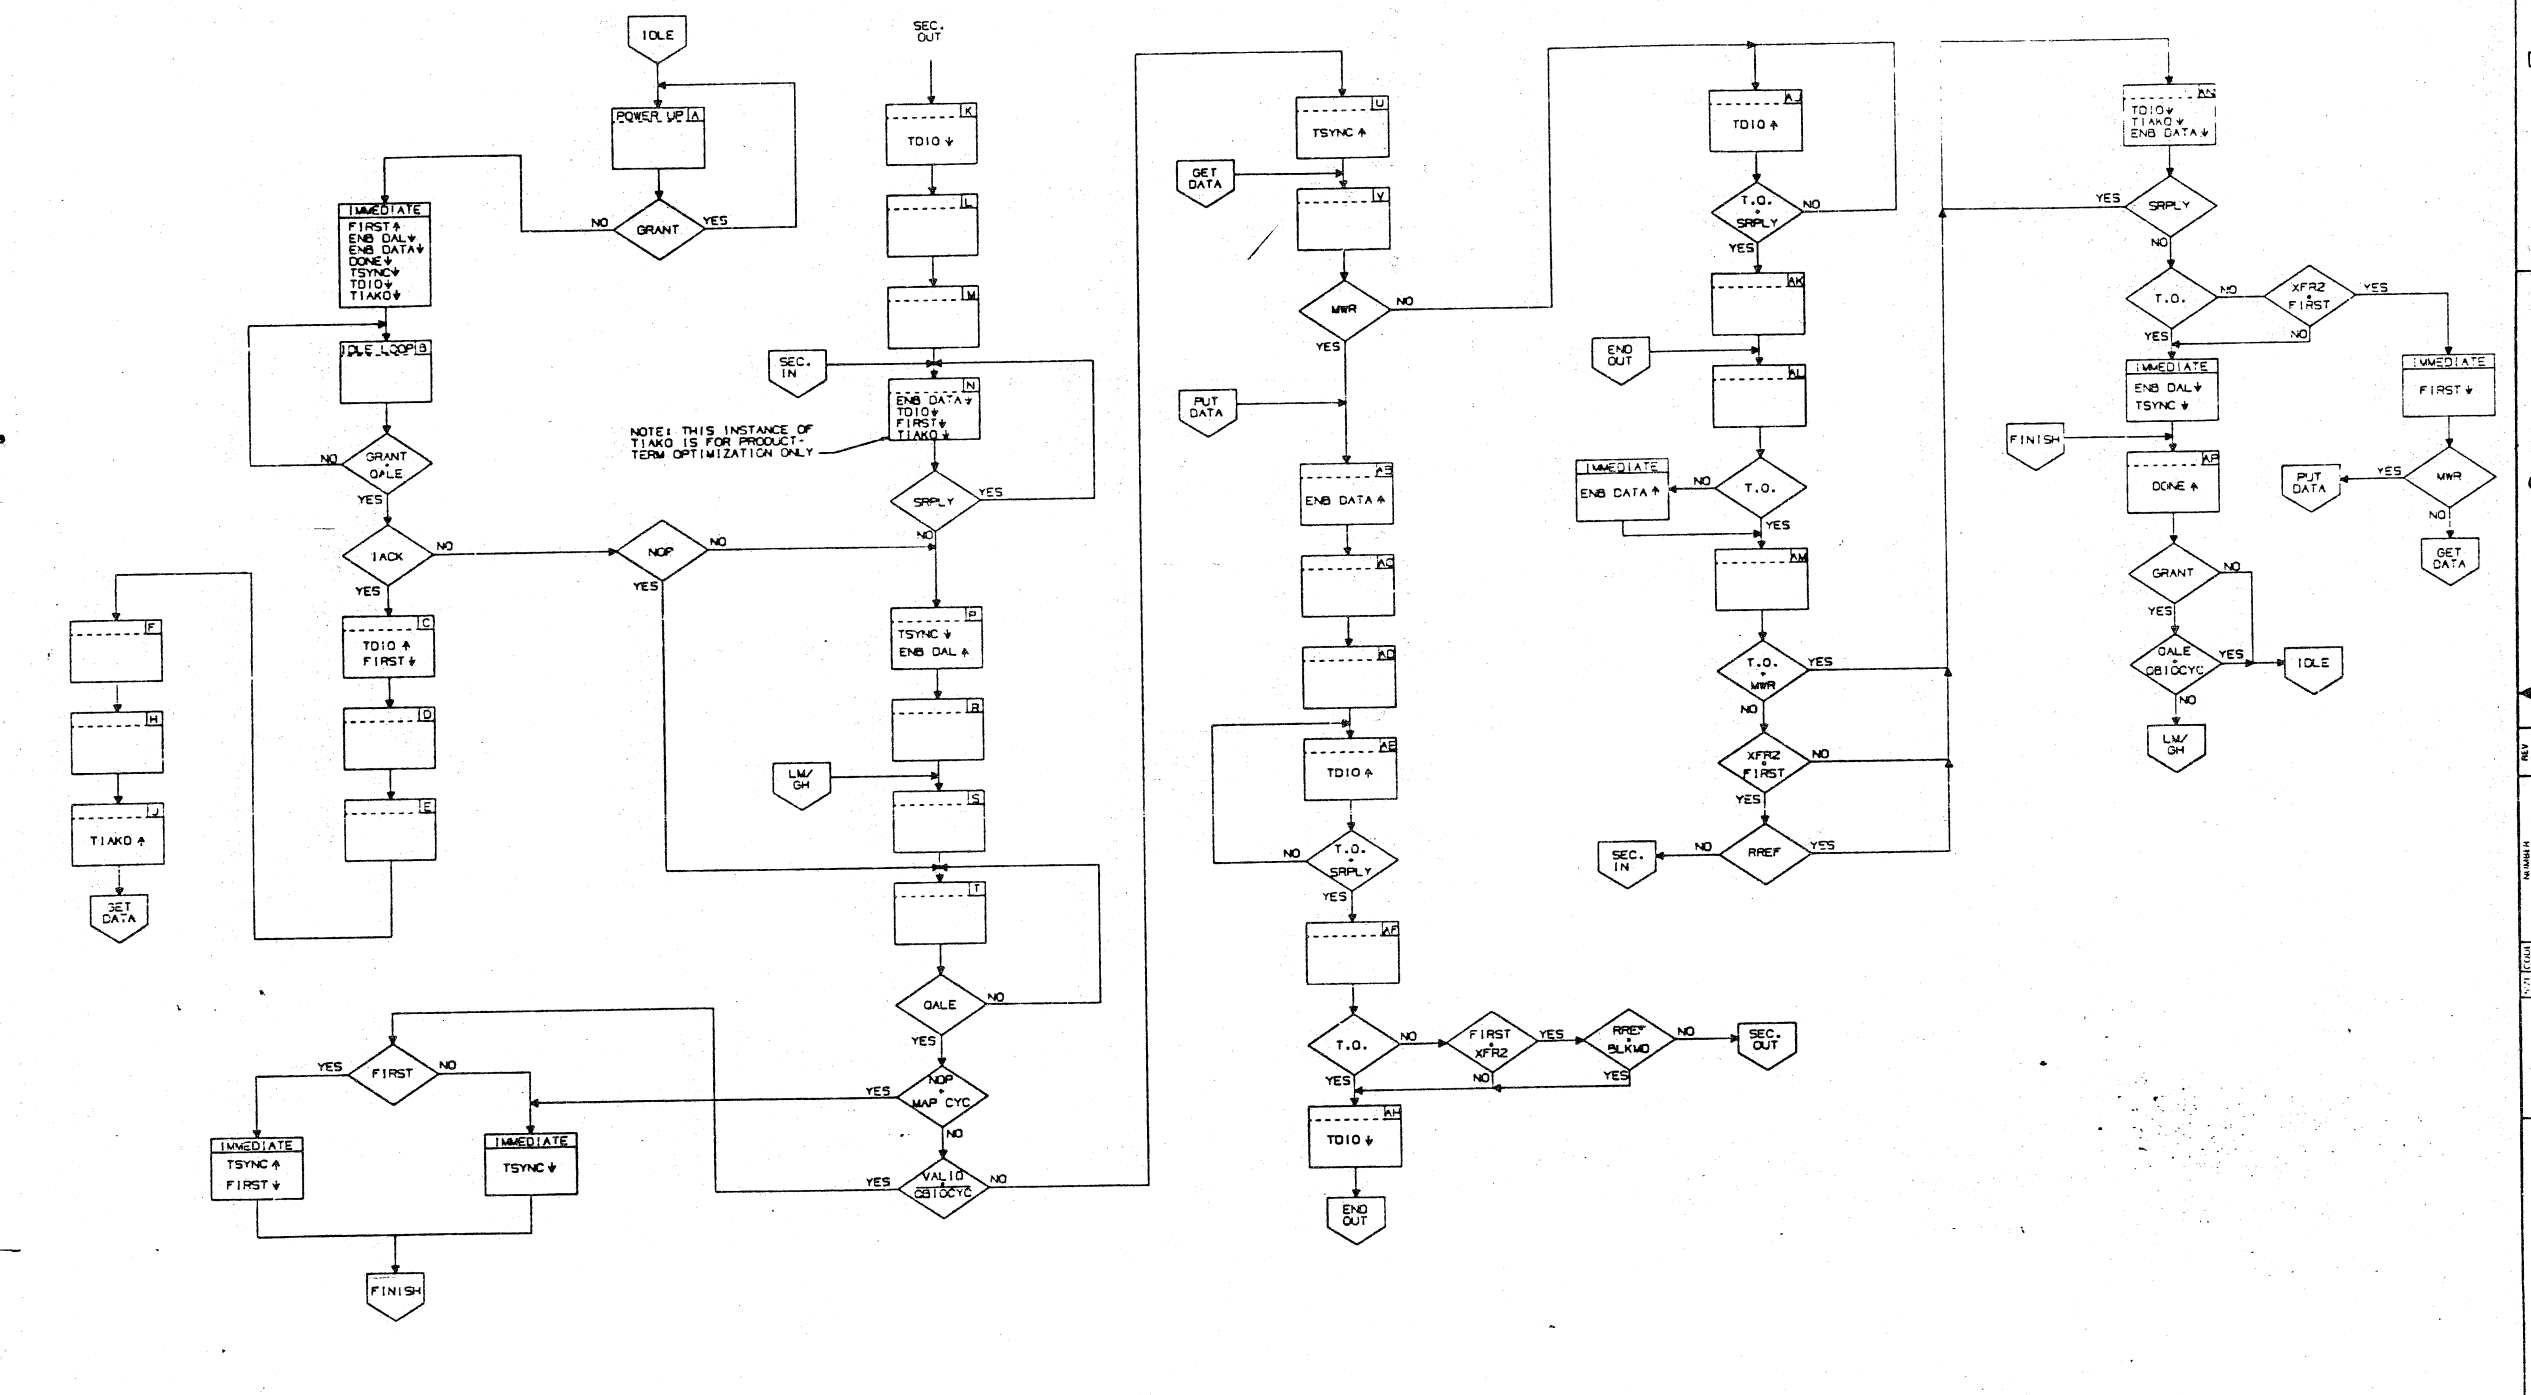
IDLE

POWER UP A

GRANT
NO
YES

IMMEDIATE
FIRST ↑
ENB DAL ↓
ENB DATA ↓
DONE ↓
TSYNC ↓
TDIO ↓
TIAKO ↓

IDLE LOOP B

GRANT • DALE
NO
YES

IACK
NO
YES

C
TDIO ↑
FIRST ↓

D

E

F

H

J
TIAKO ↑

GET DATA

NOP
NO
YES

SEC. OUT

K
TDIO ↓

L

M

SEC. IN

N
ENB DATA ↓
TDIO ↓
FIRST ↓
TIAKO ↓

NOTE: THIS INSTANCE OF TIAKO IS FOR PRODUCT-TERM OPTIMIZATION ONLY

SRPLY
YES
NO

P
TSYNC ↓
ENB DAL ↑

R

LM/ GH

S

T

DALE
NO
YES

NOP • MAP CYC
YES
NO

VALID • CBIOCYC
YES
NO

FIRST
YES
NO

IMMEDIATE
TSYNC ↑
FIRST ↓

IMMEDIATE
TSYNC ↓

FINISH

U
TSYNC ↑

GET DATA

V

MWR
NO
YES

PUT DATA

AB
ENB DATA ↑

AC

AD

AE
TDIO ↑

T.O. • SRPLY
NO
YES

AF

T.O.
NO
YES

FIRST • XFR2
YES
NO

RREF • BLKMO
NO
YES

SEC. OUT

AH
TDIO ↓

END OUT

AJ
TDIO ↑

T.O. • SRPLY
NO
YES

AK

END OUT

AL

T.O.
NO
YES

IMMEDIATE
ENB DATA ↑

AM

T.O. • MWR
YES
NO

XFR2 • FIRST
NO
YES

RREF
NO
YES

SEC. IN

AN
TDIO ↓
TIAKO ↓
ENB DATA ↓

SRPLY
YES
NO

T.O.
NO
YES

XFR2 • FIRST
YES
NO

IMMEDIATE
ENB DAL ↓
TSYNC ↓

IMMEDIATE
FIRST ↓

FINISH

AP
DONE ↑

MWR
YES
NO

PUT DATA

GET DATA

GRANT
NO
YES

DALE • CBIOCYC
YES
NO

IDLE

LM/ GH

REV